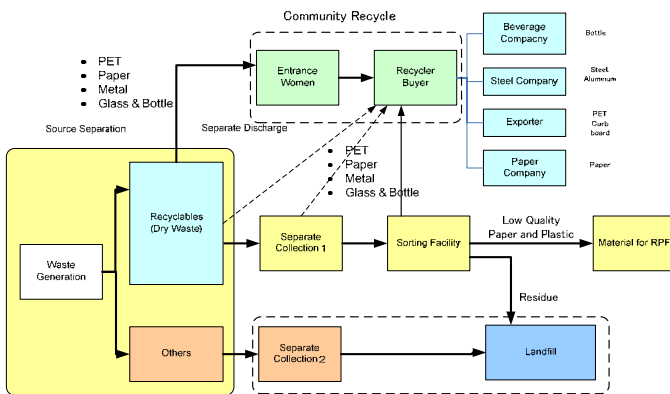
Community Recycle

PET
Paper
Metal
Glass & Bottle

Source Separation

Separate Discharge

Entrance Women

Recycler Buyer

Beverage Compacny

Bottle

Steel Company

Steel Aluminum

Exporter

PET Curb board

Paper Company

Paper

PET
Paper
Metal
Glass & Bottle

Waste Generation

Recyclables (Dry Waste)

Separate Collection 1

Sorting Facility

Low Quality Paper and Plastic

Material for RPF

Residue

Others

Separate Collection 2

Landfill